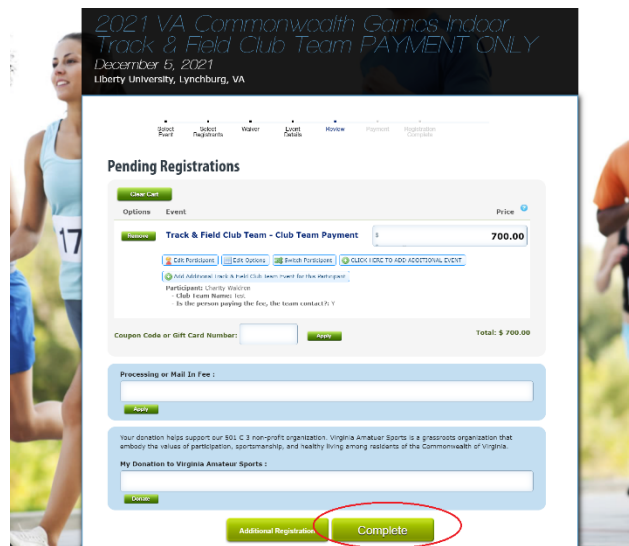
2021 VA Commonwealth Games Indoor Track & Field Club Team PAYMENT ONLY

December 5, 2021

Liberty University, Lynchburg, VA

Select Event | Select Registrants | Waiver | Event Details | Review | Payment | Registration Complete

Pending Registrations

Clear Cart

Options | Event | Price

Remove | Track & Field Club Team - Club Team Payment | $ 700.00

Edit Participant | Edit Options | Switch Participant | CLICK HERE TO ADD ADDITIONAL EVENT

Add Additional Track & Field Club Team Event for this Participant

Participant: Charity Walden
- Club Team Name: test
- Is the person paying the fee, the team contact?: Y

Coupon Code or Gift Card Number: Apply

Total: $ 700.00

Processing or Mail In Fee :

Apply

Your donation helps support our 501 C 3 non-profit organization. Virginia Amateur Sports is a grassroots organization that embody the values of participation, sportsmanship, and healthy living among residents of the Commonwealth of Virginia.

My Donation to Virginia Amateur Sports :

Donate

Additional Registration

Complete

17